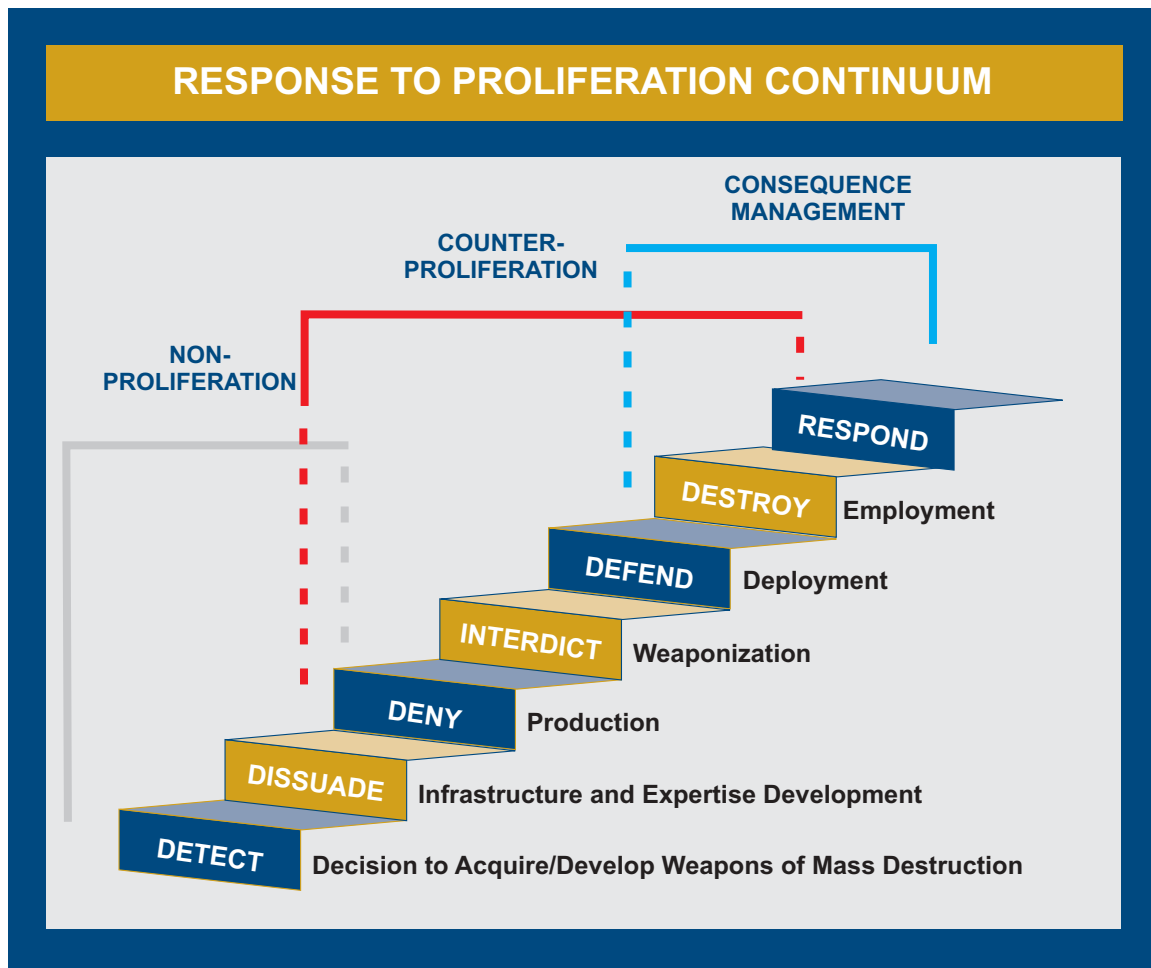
RESPONSE TO PROLIFERATION CONTINUUM

CONSEQUENCE MANAGEMENT

COUNTER-PROLIFERATION

NON-PROLIFERATION

RESPOND

DESTROY Employment

DEFEND Deployment

INTERDICT Weaponization

DENY Production

DISSUADE Infrastructure and Expertise Development

DETECT Decision to Acquire/Develop Weapons of Mass Destruction